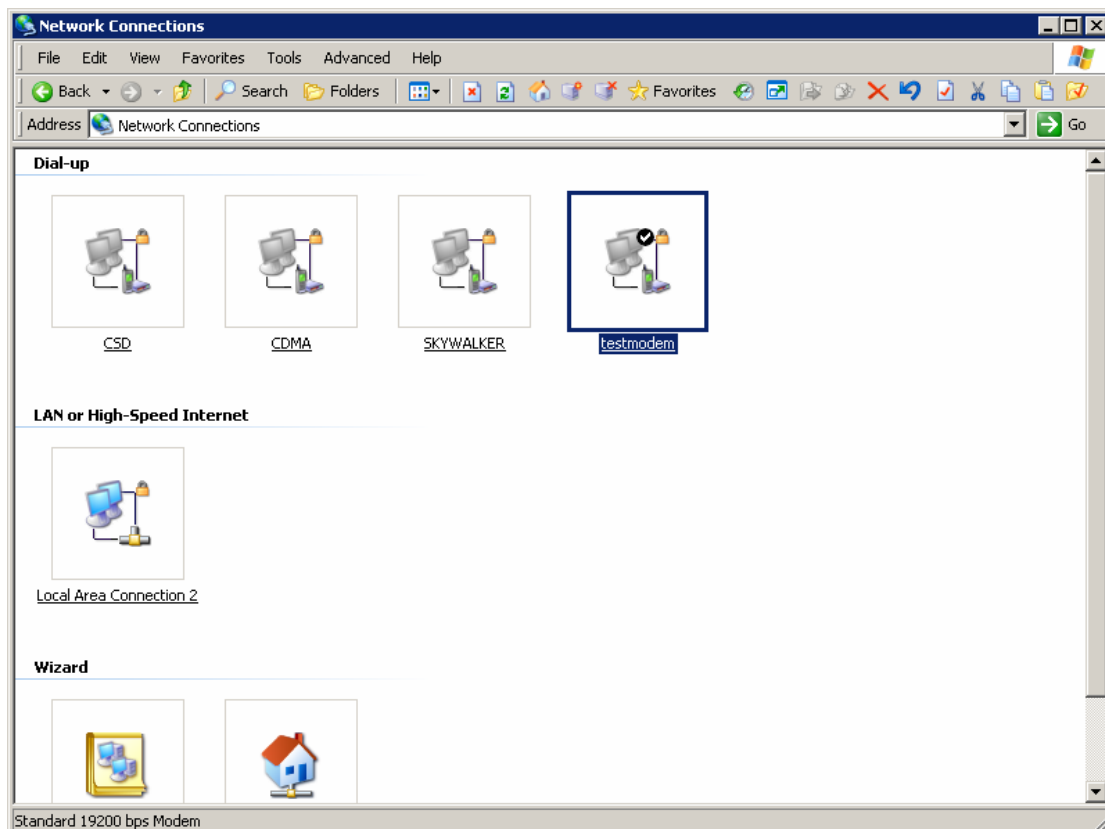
Network Connections

File Edit View Favorites Tools Advanced Help

Back Search Folders Favorites

Address Network Connections Go

Dial-up

CSD

CDMA

SKYWALKER

testmodem

LAN or High-Speed Internet

Local Area Connection 2

Wizard

Standard 19200 bps Modem